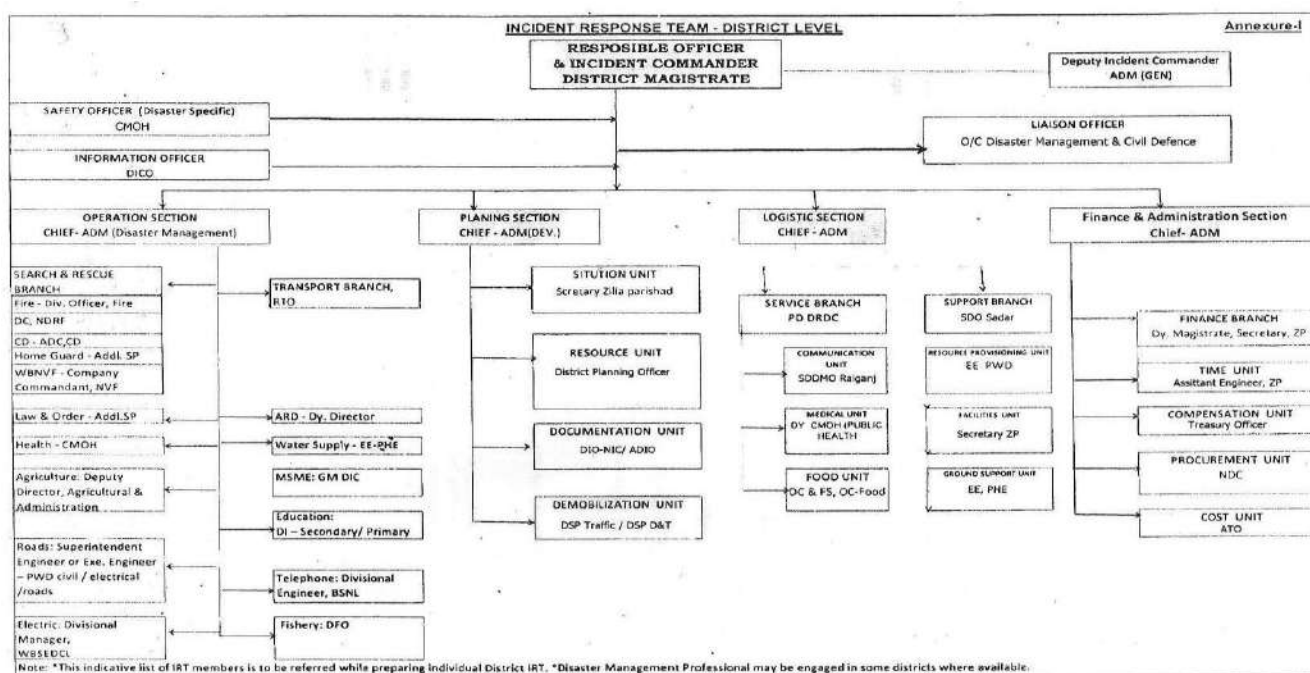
INCIDENT RESPONSE TEAM - DISTRICT LEVEL

Annexure-I

RESPOSIBLE OFFICER & INCIDENT COMMANDER DISTRICT MAGISTRATE

Deputy Incident Commander ADM (GEN)

SAFETY OFFICER (Disaster Specific) CMOH

INFORMATION OFFICER DICO

LIAISON OFFICER O/C Disaster Management & Civil Defence

OPERATION SECTION CHIEF- ADM (Disaster Management)

PLANING SECTION CHIEF - ADM(DEV.)

LOGISTIC SECTION CHIEF - ADM

Finance & Administration Section Chief- ADM

SEARCH & RESCUE BRANCH

Fire - Div. Officer, Fire

DC, NDRF

CD - ADC,CD

Home Guard - Addl. SP

WBNVF - Company Commandant, NVF

Law & Order - Addl.SP

Health - CMOH

Agriculture: Deputy Director, Agricultural & Administration

Roads: Superintendent Engineer or Exe. Engineer – PWD civil / electrical /roads

Electric: Divisional Manager, WBSEDCL

TRANSPORT BRANCH, RTO

ARD - Dy. Director

Water Supply - EE-PHE

MSME: GM DIC

Education: DI – Secondary/ Primary

Telephone: Divisional Engineer, BSNL

Fishery: DFO

SITUTION UNIT Scretary Zilla parishad

RESOURCE UNIT District Planning Officer

DOCUMENTATION UNIT DIO-NIC/ ADIO

DEMOBILIZATION UNIT DSP Traffic / DSP D&T

SERVICE BRANCH PD DRDC

COMMUNICATION UNIT SDDMO Raiganj

MEDICAL UNIT DY. CMOH (PUBLIC HEALTH

FOOD UNIT DC & FS, OC-Food

SUPPORT BRANCH SDO Sadar

RESOURCE PROVISIONING UNIT EE PWD

FACILITIES UNIT Secretary ZP

GROUND SUPPORT UNIT EE, PHE

FINANCE BRANCH Dy. Magistrate, Secretary, ZP

TIME UNIT Assittant Engineer, ZP

COMPENSATION UNIT Treasury Officer

PROCUREMENT UNIT NDC

COST UNIT ATO

Note: *This indicative list of IRT members is to be referred while preparing individual District IRT. *Disaster Management Professional may be engaged in some districts where available.